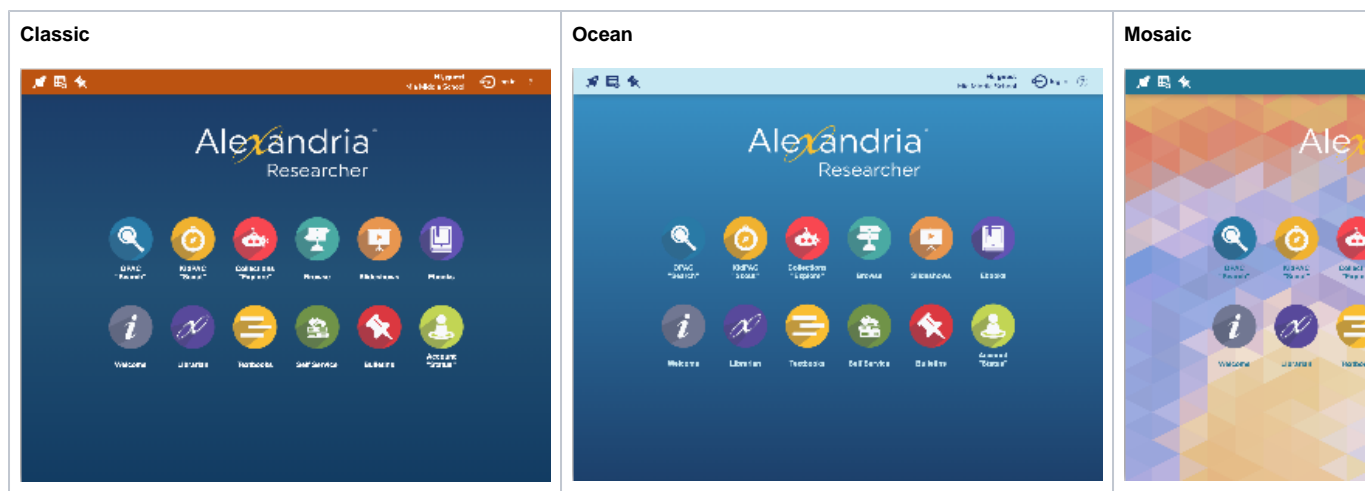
| Classic | Ocean | Mosaic |
|---|---|---|
| Alexandria Researcher<br>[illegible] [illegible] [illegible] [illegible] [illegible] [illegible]<br>Welcome Librarian Textbooks Self Service Bulletins Account "Status" | Alexandria Researcher<br>OPAC "Search" KidPAC "Scout" Collections "Explore" Browse Slideshows Ebooks<br>Welcome Librarian Textbooks Self Service Bulletins Account "Status" | Ale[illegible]<br>OPAC "Search" KidPAC "Scout" Collect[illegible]<br>Welcome Librarian Textbo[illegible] |